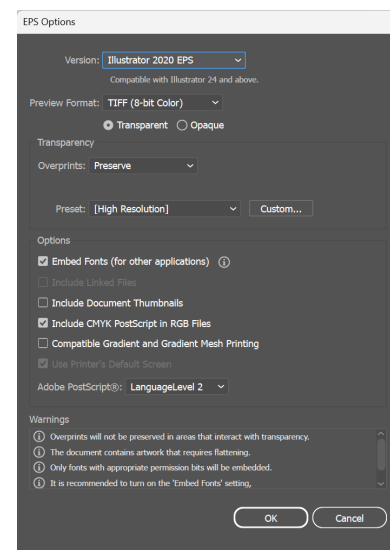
EPS Options

Version: Illustrator 2020 EPS
Compatible with Illustrator 24 and above.

Preview Format: TIFF (8-bit Color)
Transparent Opaque

Transparency
Overprints: Preserve

Preset: [High Resolution] Custom...

Options
Embed Fonts (for other applications)
Include Linked Files
Include Document Thumbnails
Include CMYK PostScript in RGB Files
Compatible Gradient and Gradient Mesh Printing
Use Printer's Default Screen

Adobe PostScript®: LanguageLevel 2

Warnings
Overprints will not be preserved in areas that interact with transparency.
The document contains artwork that requires flattening.
Only fonts with appropriate permission bits will be embedded.
It is recommended to turn on the 'Embed Fonts' setting,

OK Cancel